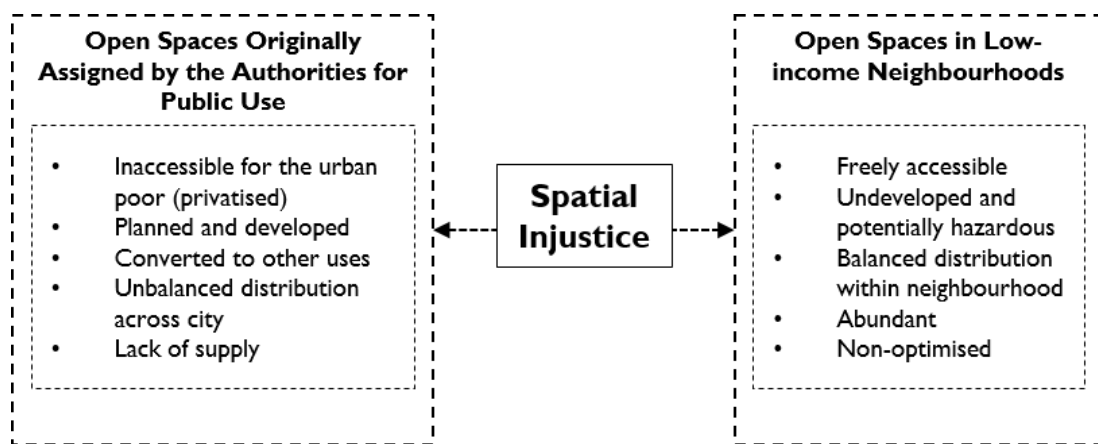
**Open Spaces Originally Assigned by the Authorities for Public Use**

- Inaccessible for the urban poor (privatised)
- Planned and developed
- Converted to other uses
- Unbalanced distribution across city
- Lack of supply

**Spatial Injustice**

**Open Spaces in Low-income Neighbourhoods**

- Freely accessible
- Undeveloped and potentially hazardous
- Balanced distribution within neighbourhood
- Abundant
- Non-optimised